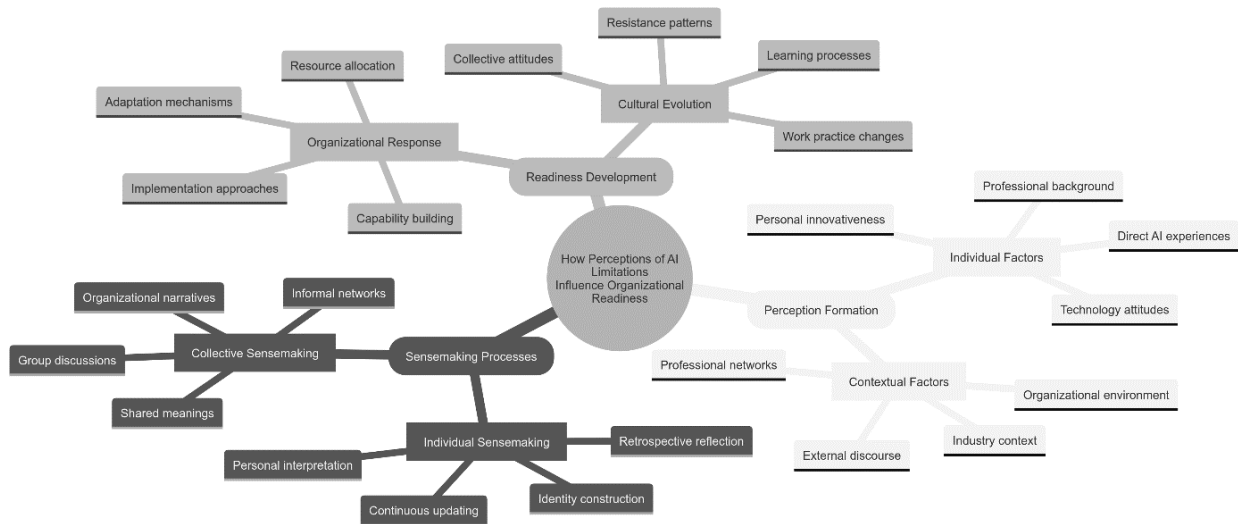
How Perceptions of AI Limitations Influence Organizational Readiness

Readiness Development

Organizational Response

Resource allocation

Adaptation mechanisms

Implementation approaches

Capability building

Cultural Evolution

Resistance patterns

Collective attitudes

Learning processes

Work practice changes

Perception Formation

Individual Factors

Professional background

Personal innovativeness

Direct AI experiences

Technology attitudes

Contextual Factors

Professional networks

Organizational environment

Industry context

External discourse

Sensemaking Processes

Collective Sensemaking

Organizational narratives

Informal networks

Group discussions

Shared meanings

Individual Sensemaking

Retrospective reflection

Personal interpretation

Identity construction

Continuous updating